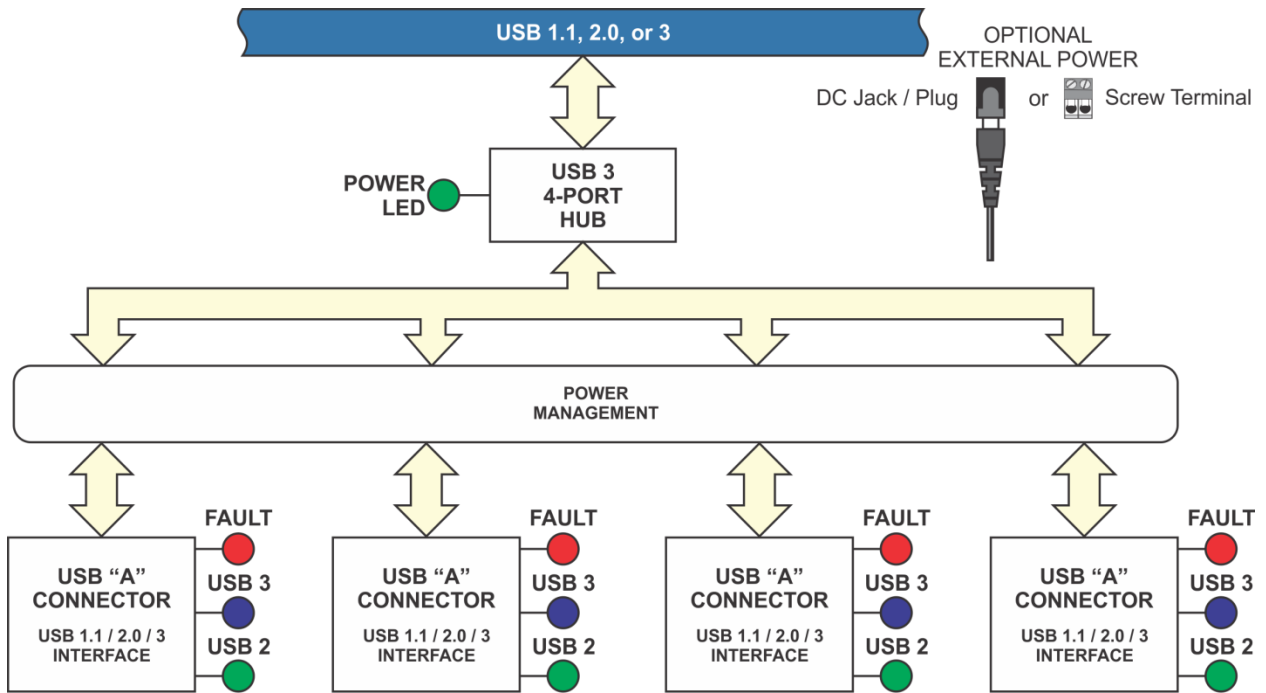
USB 1.1, 2.0, or 3

OPTIONAL EXTERNAL POWER

DC Jack / Plug or Screw Terminal

POWER LED

USB 3 4-PORT HUB

POWER MANAGEMENT

USB “A” CONNECTOR
USB 1.1 / 2.0 / 3 INTERFACE

FAULT
USB 3
USB 2

USB “A” CONNECTOR
USB 1.1 / 2.0 / 3 INTERFACE

FAULT
USB 3
USB 2

USB “A” CONNECTOR
USB 1.1 / 2.0 / 3 INTERFACE

FAULT
USB 3
USB 2

USB “A” CONNECTOR
USB 1.1 / 2.0 / 3 INTERFACE

FAULT
USB 3
USB 2